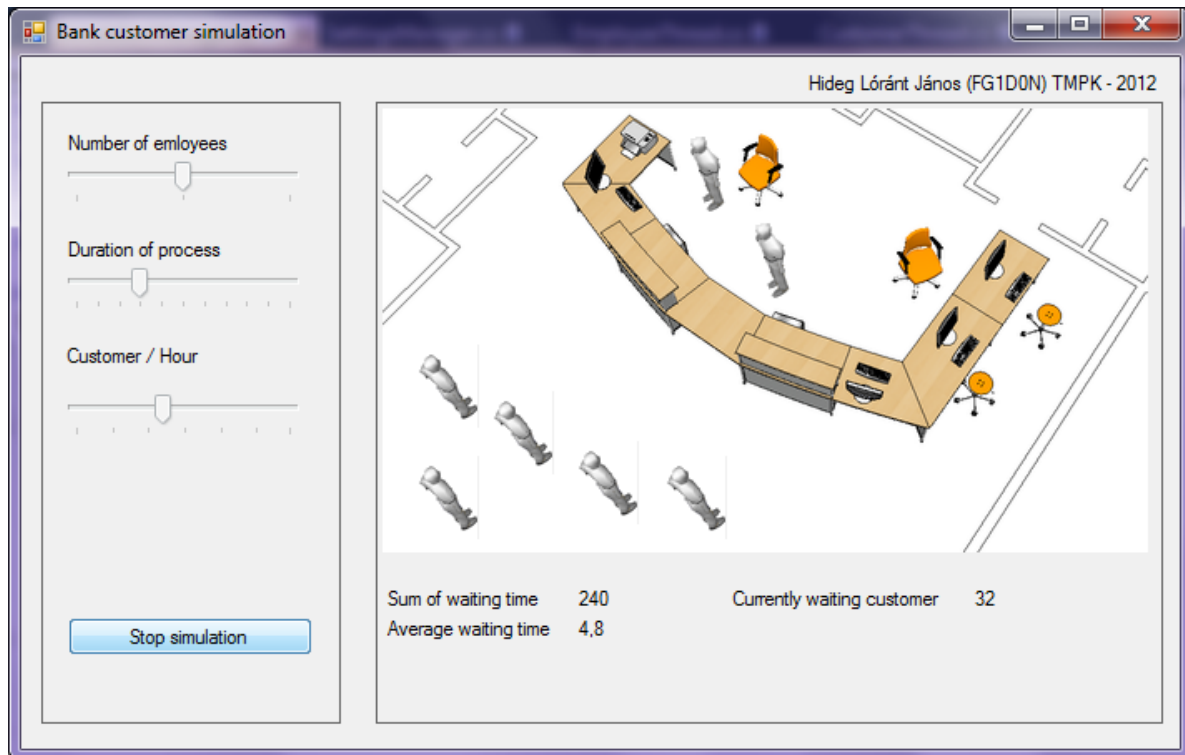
Bank customer simulation

Hideg Lóránt János (FG1D0N) TMPK - 2012

Number of emloyees

Duration of process

Customer / Hour

Stop simulation

Sum of waiting time 240

Average waiting time 4,8

Currently waiting customer 32